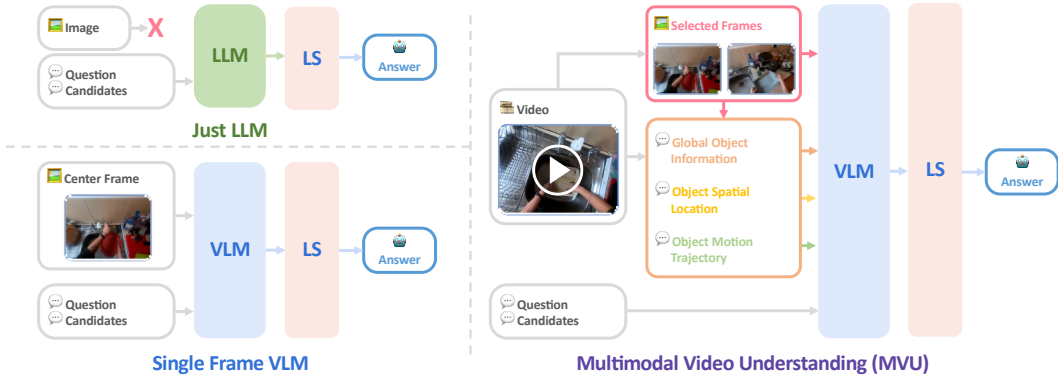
Image X

Question Candidates

LLM

LS

Answer

Just LLM

Center Frame

Question Candidates

VLM

LS

Answer

Single Frame VLM

Selected Frames

Video

Global Object Information

Object Spatial Location

Object Motion Trajectory

Question Candidates

VLM

LS

Answer

Multimodal Video Understanding (MVU)